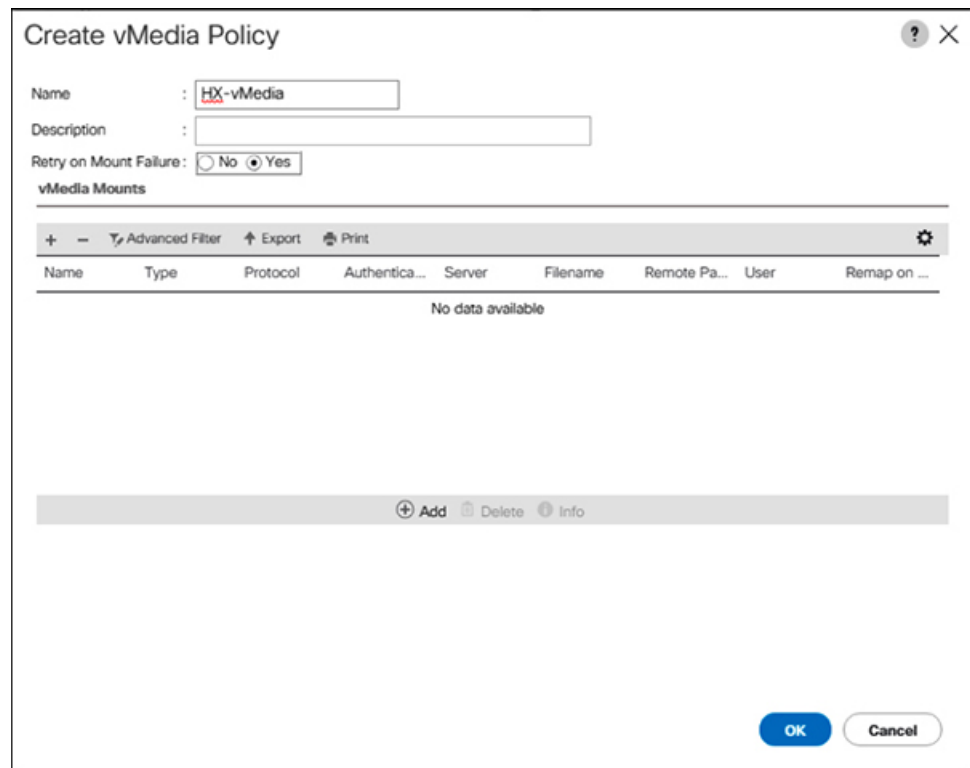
Create vMedia Policy

?

Name : HX-vMedia

Description :

Retry on Mount Failure : No Yes

vMedia Mounts

+ − Advanced Filter Export Print

| Name | Type | Protocol | Authentica... | Server | Filename | Remote Pa... | User | Remap on ... |
|---|---|---|---|---|---|---|---|---|

No data available

Add Delete Info

OK Cancel